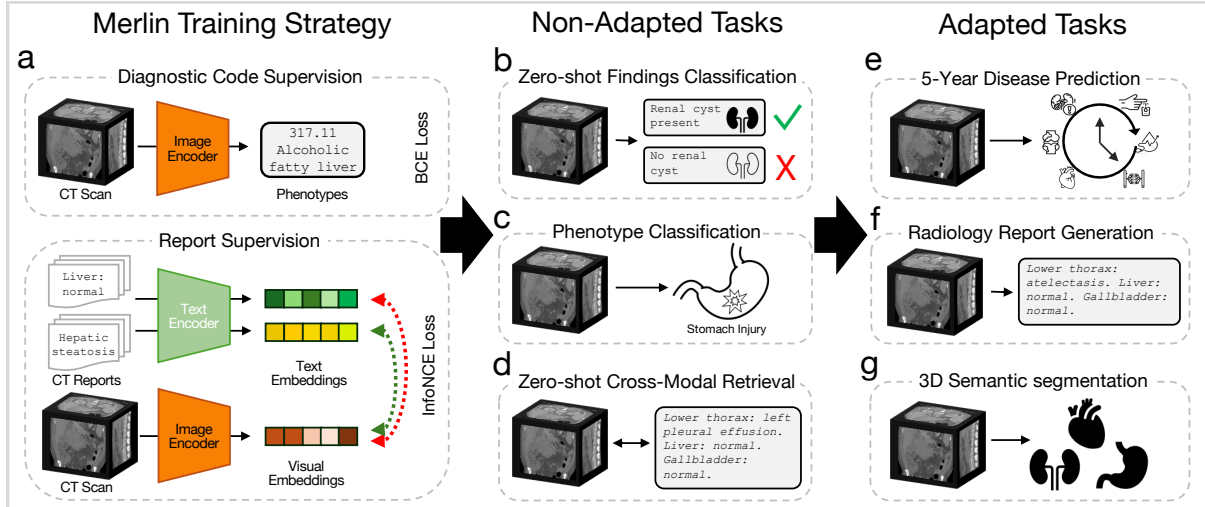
Merlin Training Strategy

a

Diagnostic Code Supervision

CT Scan

Image Encoder

317.11 Alcoholic fatty liver

Phenotypes

BCE Loss

Report Supervision

Liver: normal

Hepatic steatosis

CT Reports

Text Encoder

Text Embeddings

InfoNCE Loss

CT Scan

Image Encoder

Visual Embeddings

Non-Adapted Tasks

b

Zero-shot Findings Classification

Renal cyst present

No renal cyst

c

Phenotype Classification

Stomach Injury

d

Zero-shot Cross-Modal Retrieval

Lower thorax: left pleural effusion. Liver: normal. Gallbladder: normal.

Adapted Tasks

e

5-Year Disease Prediction

f

Radiology Report Generation

Lower thorax: atelectasis. Liver: normal. Gallbladder: normal.

g

3D Semantic segmentation